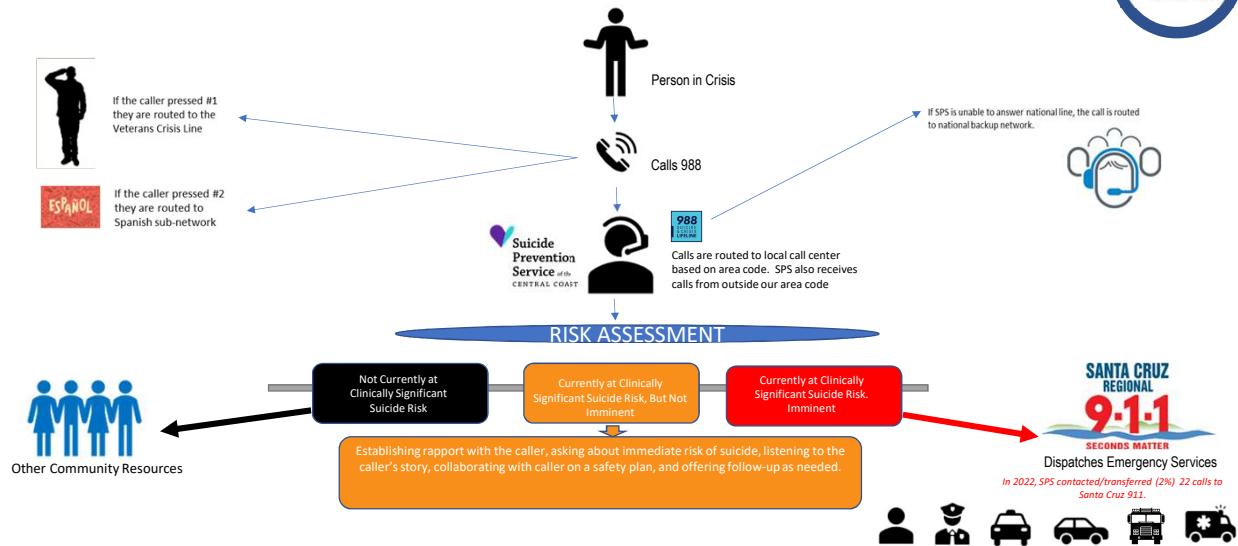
Person in Crisis

If the caller pressed #1 they are routed to the Veterans Crisis Line

ESPAÑOL

If the caller pressed #2 they are routed to Spanish sub-network

Calls 988

If SPS is unable to answer national line, the call is routed to national backup network.

Suicide Prevention Service of the CENTRAL COAST

988 SUICIDE & CRISIS LIFELINE

Calls are routed to local call center based on area code. SPS also receives calls from outside our area code

RISK ASSESSMENT

Not Currently at Clinically Significant Suicide Risk

Currently at Clinically Significant Suicide Risk, But Not Imminent

Currently at Clinically Significant Suicide Risk. Imminent

Other Community Resources

Establishing rapport with the caller, asking about immediate risk of suicide, listening to the caller's story, collaborating with caller on a safety plan, and offering follow-up as needed.

SANTA CRUZ REGIONAL 9·1·1 SECONDS MATTER

Dispatches Emergency Services

In 2022, SPS contacted/transferred (2%) 22 calls to Santa Cruz 911.